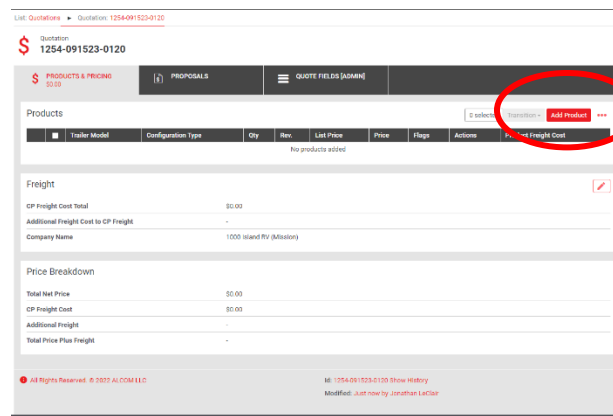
List: Quotations ► Quotation: 1254-091523-0120

$ Quotation
1254-091523-0120

$ PRODUCTS & PRICING
$0.00

PROPOSALS

QUOTE FIELDS [ADMIN]

Products

0 selected | Transition ▾ | Add Product | •••

| | Trailer Model | Configuration Type | Qty | Rev. | List Price | Price | Flags | Actions | Product Freight Cost |
|---|---|---|---|---|---|---|---|---|---|
| No products added | | | | | | | | | |

Freight

CP Freight Cost Total $0.00
Additional Freight Cost to CP Freight -
Company Name 1000 Island RV (Mission)

Price Breakdown

Total Net Price $0.00
CP Freight Cost $0.00
Additional Freight -
Total Price Plus Freight -

All Rights Reserved. © 2022 ALCOM LLC

Id: 1254-091523-0120 Show History
Modified: Just now by Jonathan LeClair